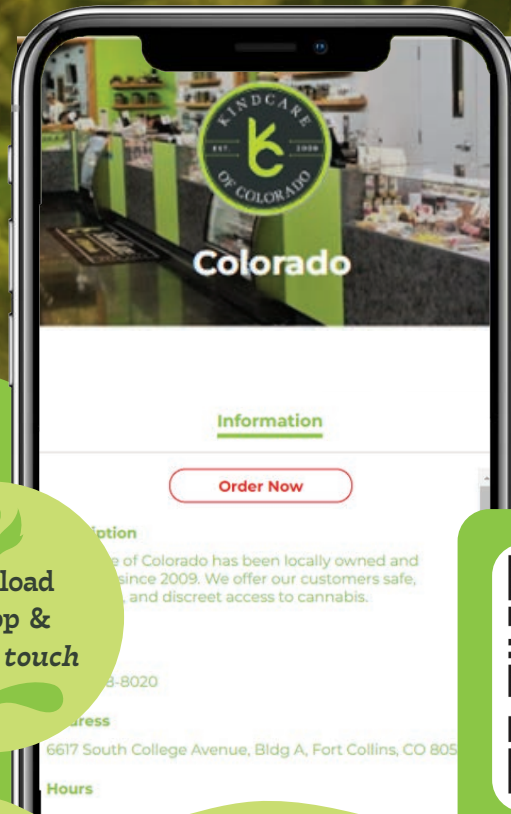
KINDCARE
EST 2009
OF COLORADO

Colorado

Information

Order Now

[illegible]iption

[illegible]e of Colorado has been locally owned and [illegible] since 2009. We offer our customers safe, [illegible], and discreet access to cannabis.

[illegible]load
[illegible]op &
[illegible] touch

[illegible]8-8020

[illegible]ress

6617 South College Avenue, Bldg A, Fort Collins, CO 805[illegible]

Hours